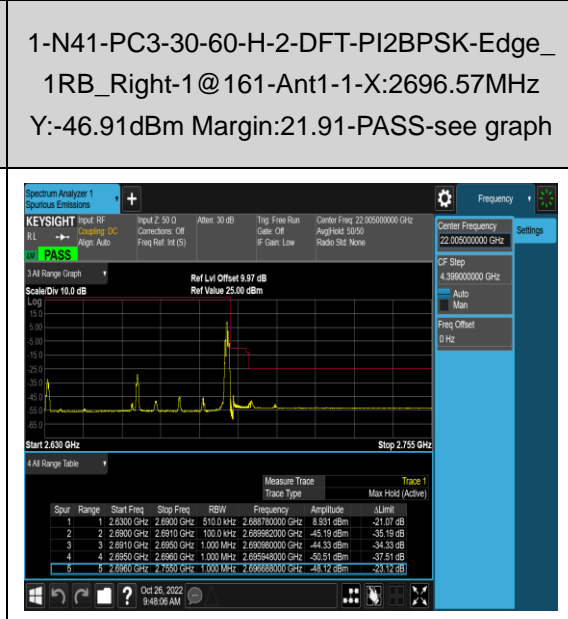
1-N41-PC3-30-60-H-2-DFT-PI2BPSK-Edge_1RB_Right-1@161-Ant1-1-X:2696.57MHz Y:-46.91dBm Margin:21.91-PASS-see graph

Spectrum Analyzer 1
Spurious Emissions

Frequency

KEYSIGHT Input: RF
RL Coupling: DC
Align: Auto
PASS

Input Z: 50 Ω
Corrections: Off
Freq Ref: Int (S)

Atten: 30 dB

Trig: Free Run
Gate: Off
IF Gain: Low

Center Freq: 22.005000000 GHz
Avg|Hold: 50/50
Radio Std: None

Center Frequency
22.005000000 GHz

Settings

CF Step
4.399000000 GHz
Auto
Man

Freq Offset
0 Hz

3 All Range Graph
Scale/Div 10.0 dB
Log

Ref Lvl Offset 9.97 dB
Ref Value 25.00 dBm

15.0
5.00
-5.00
-15.0
-25.0
-35.0
-45.0
-55.0
-65.0

Start 2.630 GHz
Stop 2.755 GHz

4 All Range Table

Measure Trace Trace 1
Trace Type Max Hold (Active)

| Spur | Range | Start Freq | Stop Freq | RBW | Frequency | Amplitude | ΔLimit |
|---|---|---|---|---|---|---|---|
| 1 | 1 | 2.6300 GHz | 2.6900 GHz | 510.0 kHz | 2.688780000 GHz | 8.931 dBm | -21.07 dB |
| 2 | 2 | 2.6900 GHz | 2.6910 GHz | 100.0 kHz | 2.689982000 GHz | -45.19 dBm | -35.19 dB |
| 3 | 3 | 2.6910 GHz | 2.6950 GHz | 1.000 MHz | 2.690980000 GHz | -44.33 dBm | -34.33 dB |
| 4 | 4 | 2.6950 GHz | 2.6960 GHz | 1.000 MHz | 2.695948000 GHz | -50.51 dBm | -37.51 dB |
| 5 | 5 | 2.6960 GHz | 2.7550 GHz | 1.000 MHz | 2.696688000 GHz | -48.12 dBm | -23.12 dB |

Oct 26, 2022
9:48:06 AM